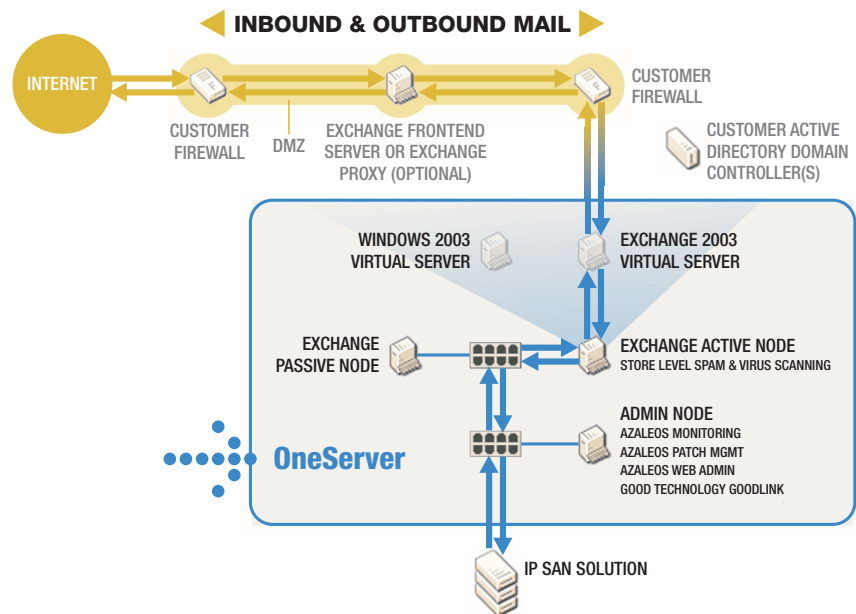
INBOUND & OUTBOUND MAIL

INTERNET

CUSTOMER FIREWALL

DMZ

EXCHANGE FRONTEND SERVER OR EXCHANGE PROXY (OPTIONAL)

CUSTOMER FIREWALL

CUSTOMER ACTIVE DIRECTORY DOMAIN CONTROLLER(S)

WINDOWS 2003 VIRTUAL SERVER

EXCHANGE 2003 VIRTUAL SERVER

EXCHANGE PASSIVE NODE

EXCHANGE ACTIVE NODE
STORE LEVEL SPAM & VIRUS SCANNING

ADMIN NODE
AZALEOS MONITORING
AZALEOS PATCH MGMT
AZALEOS WEB ADMIN
GOOD TECHNOLOGY GOODLINK

OneServer

IP SAN SOLUTION